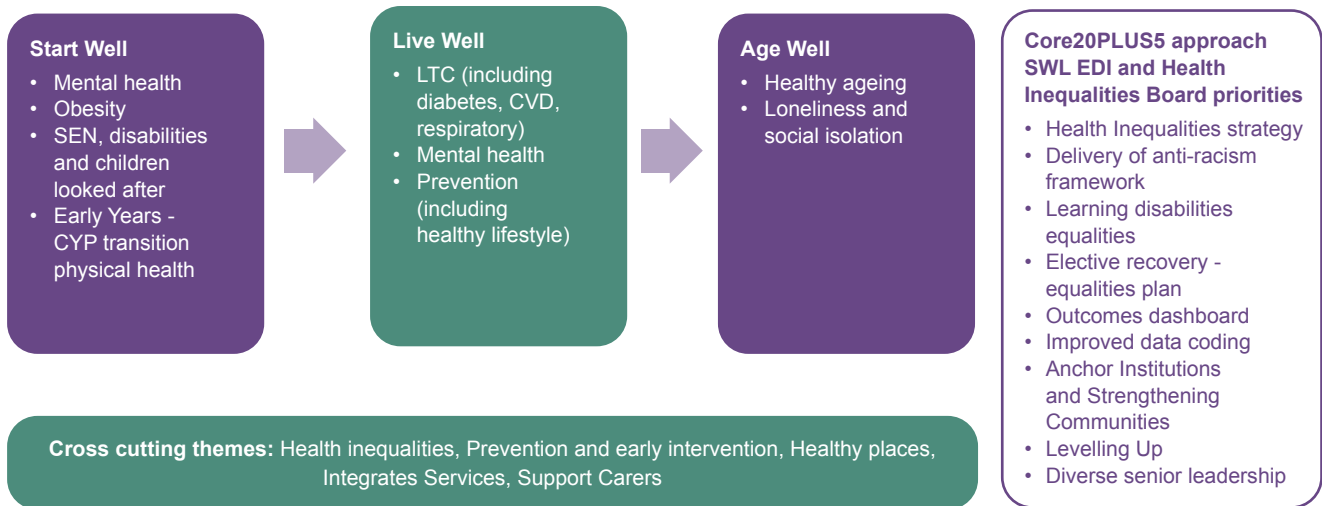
Start Well
• Mental health
• Obesity
• SEN, disabilities and children looked after
• Early Years - CYP transition physical health

Live Well
• LTC (including diabetes, CVD, respiratory)
• Mental health
• Prevention (including healthy lifestyle)

Age Well
• Healthy ageing
• Loneliness and social isolation

Core20PLUS5 approach SWL EDI and Health Inequalities Board priorities
• Health Inequalities strategy
• Delivery of anti-racism framework
• Learning disabilities equalities
• Elective recovery - equalities plan
• Outcomes dashboard
• Improved data coding
• Anchor Institutions and Strengthening Communities
• Levelling Up
• Diverse senior leadership

Cross cutting themes: Health inequalities, Prevention and early intervention, Healthy places, Integrates Services, Support Carers